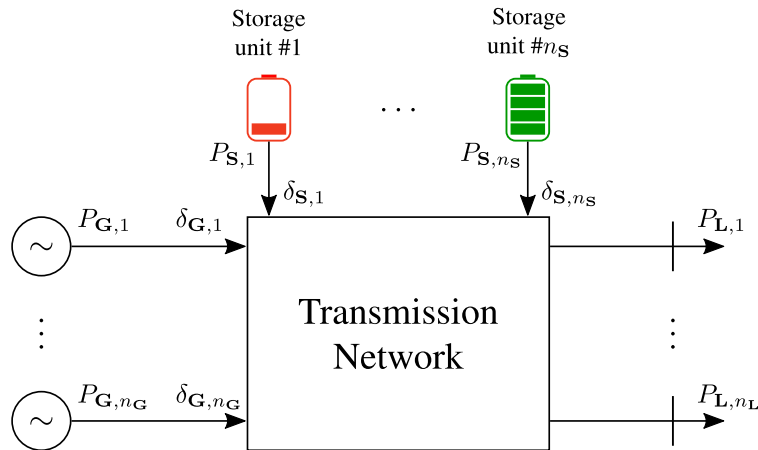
Storage unit #1

Storage unit #$n_{\mathbf{S}}$

$\cdots$

$P_{\mathbf{S},1}$

$\delta_{\mathbf{S},1}$

$P_{\mathbf{S},n_{\mathbf{S}}}$

$\delta_{\mathbf{S},n_{\mathbf{S}}}$

$\sim$

$P_{\mathbf{G},1}$

$\delta_{\mathbf{G},1}$

$P_{\mathbf{L},1}$

Transmission Network

$\vdots$

$\vdots$

$\sim$

$P_{\mathbf{G},n_{\mathbf{G}}}$

$\delta_{\mathbf{G},n_{\mathbf{G}}}$

$P_{\mathbf{L},n_{\mathbf{L}}}$